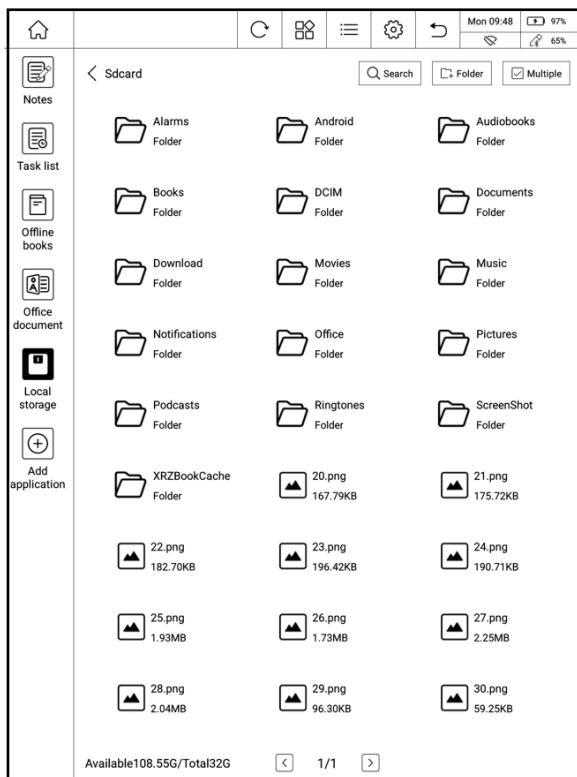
Mon 09:48 97% 65%

Notes

Task list

Offline books

Office document

Local storage

Add application

Sdcard

Search Folder Multiple

Alarms
Folder

Android
Folder

Audiobooks
Folder

Books
Folder

DCIM
Folder

Documents
Folder

Download
Folder

Movies
Folder

Music
Folder

Notifications
Folder

Office
Folder

Pictures
Folder

Podcasts
Folder

Ringtones
Folder

ScreenShot
Folder

XRZBookCache
Folder

20.png
167.79KB

21.png
175.72KB

22.png
182.70KB

23.png
196.42KB

24.png
190.71KB

25.png
1.93MB

26.png
1.73MB

27.png
2.25MB

28.png
2.04MB

29.png
96.30KB

30.png
59.25KB

Available108.55G/Total32G

1/1